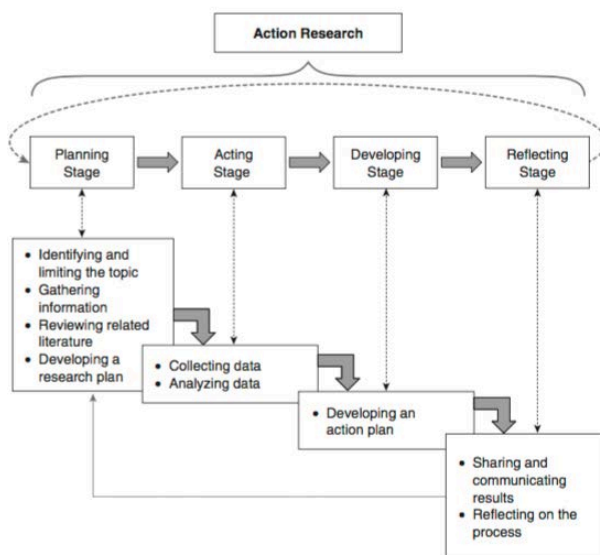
Action Research

Planning Stage

Acting Stage

Developing Stage

Reflecting Stage

- Identifying and limiting the topic
- Gathering information
- Reviewing related literature
- Developing a research plan

- Collecting data
- Analyzing data

- Developing an action plan

- Sharing and communicating results
- Reflecting on the process